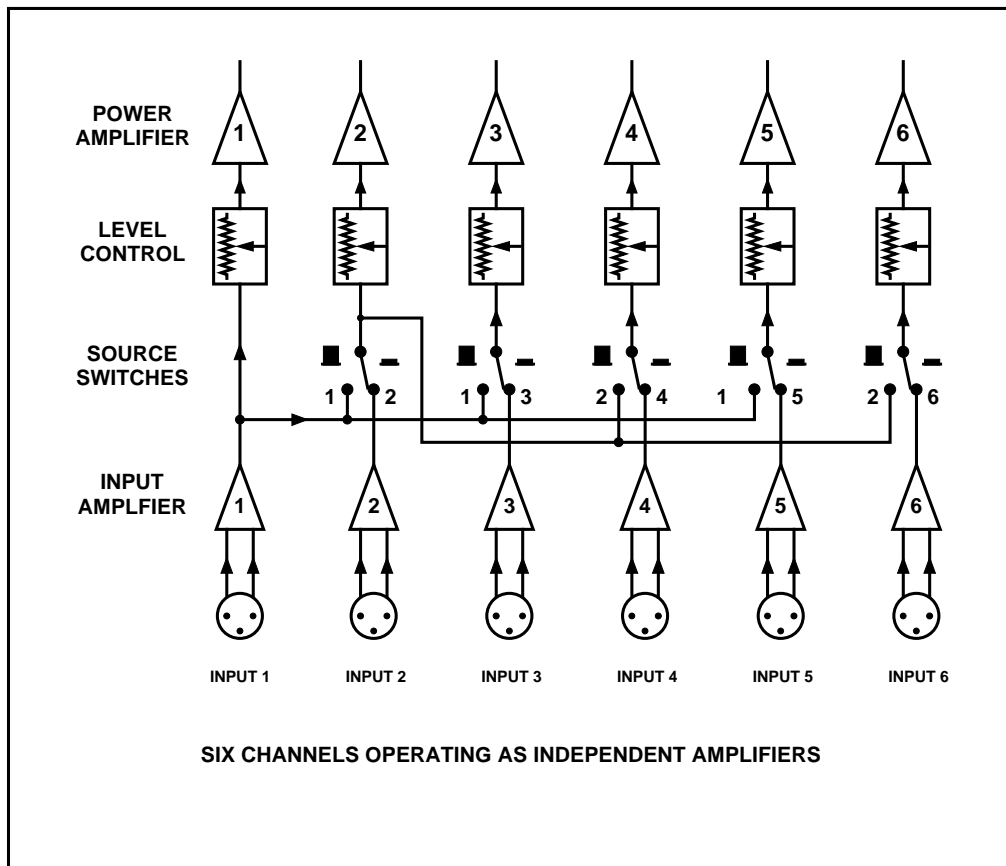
POWER AMPLIFIER

1 2 3 4 5 6

LEVEL CONTROL

SOURCE SWITCHES

1 2 1 3 2 4 1 5 2 6

INPUT AMPLFIER

1 2 3 4 5 6

INPUT 1 INPUT 2 INPUT 3 INPUT 4 INPUT 5 INPUT 6

SIX CHANNELS OPERATING AS INDEPENDENT AMPLIFIERS